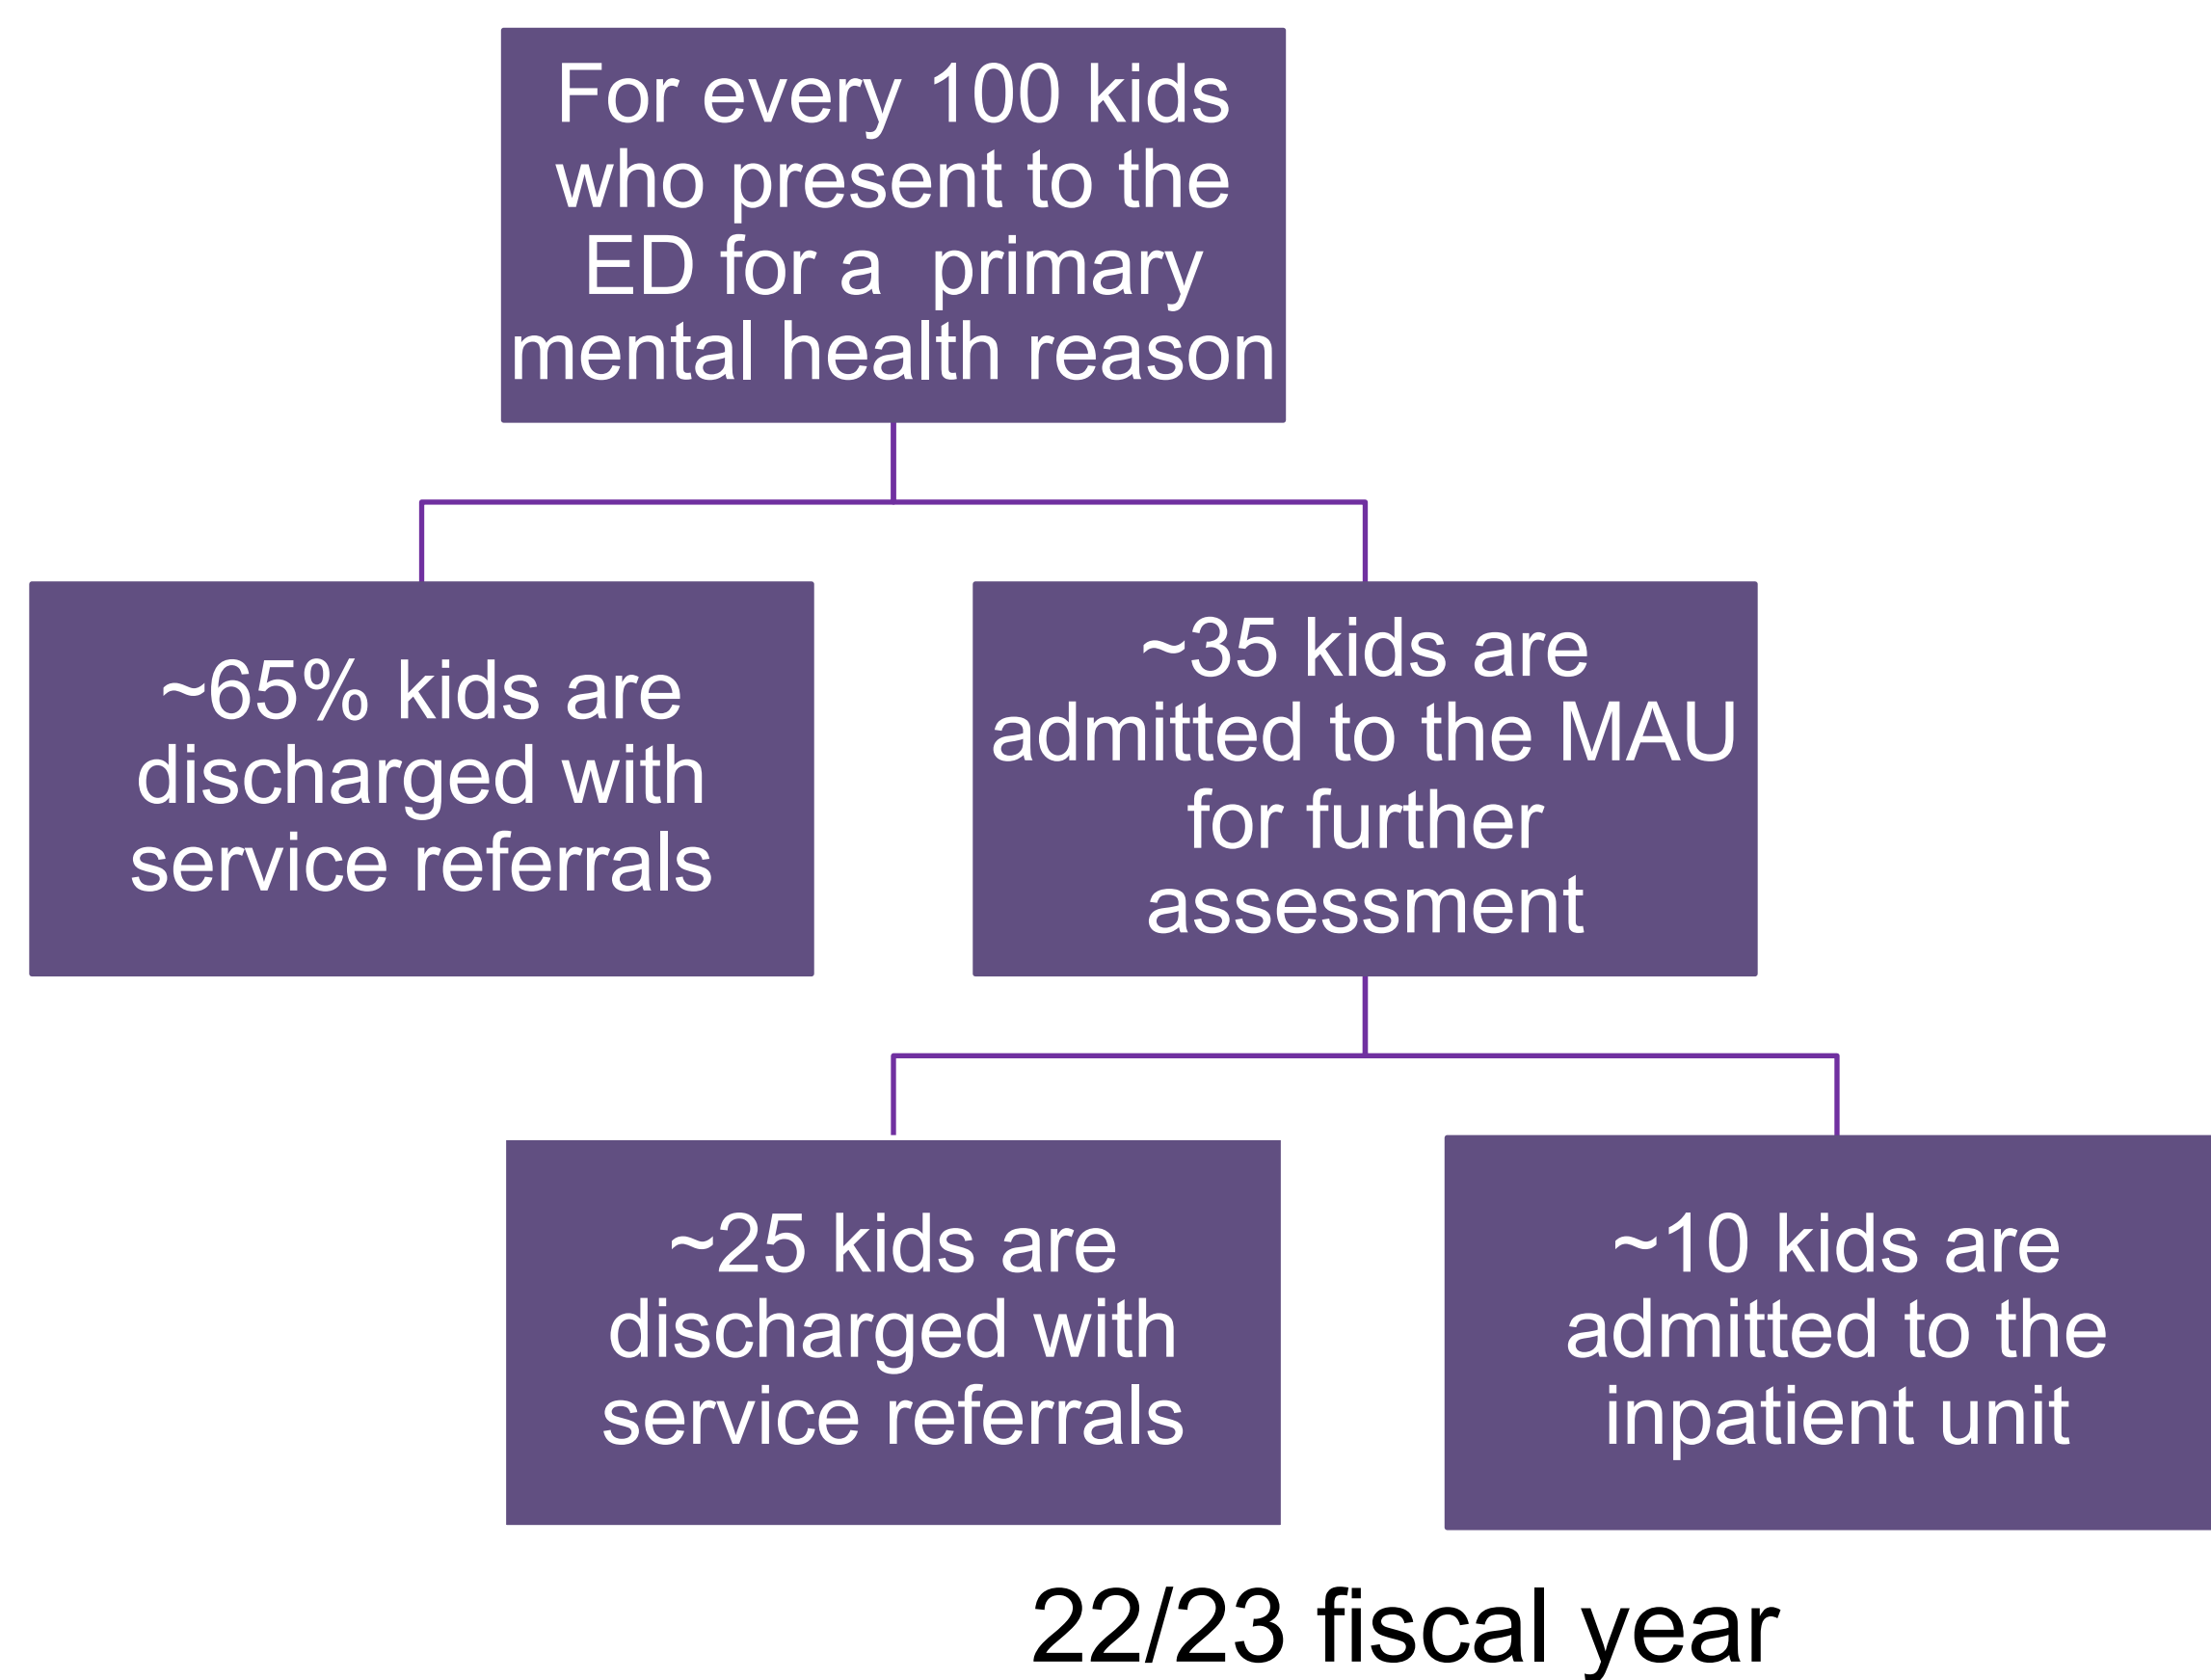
For every 100 kids who present to the ED for a primary mental health reason

~65% kids are discharged with service referrals

~35 kids are admitted to the MAU for further assessment

~25 kids are discharged with service referrals

~10 kids are admitted to the inpatient unit

22/23 fiscal year